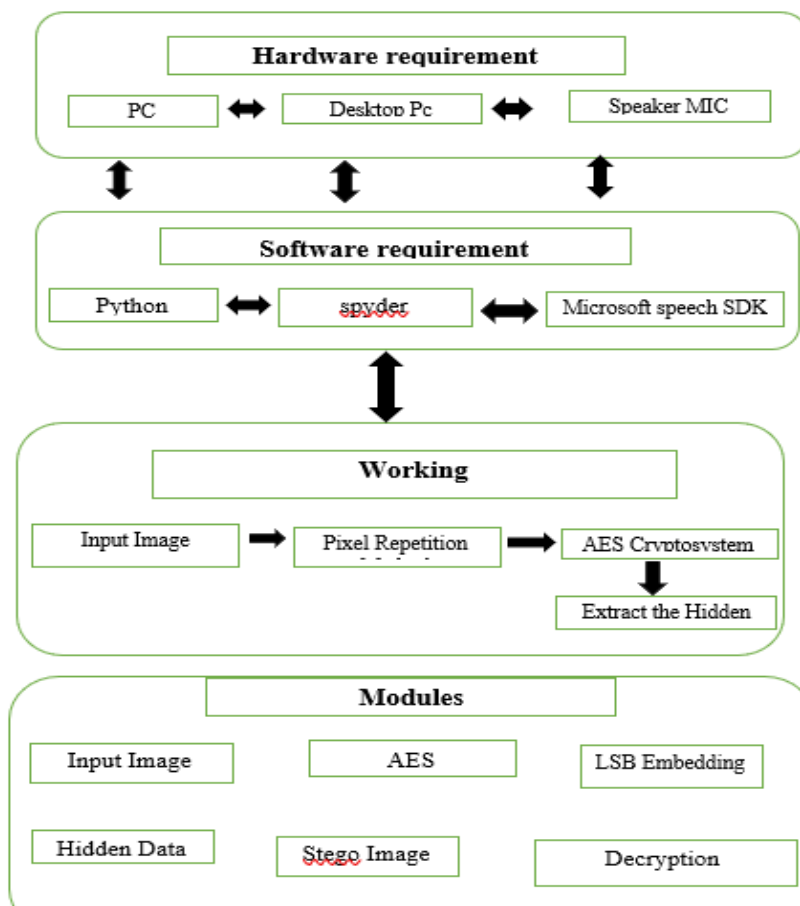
Hardware requirement

PC

Desktop Pc

Speaker MIC

Software requirement

Python

spyder

Microsoft speech SDK

Working

Input Image

Pixel Repetition

AES Cryptosystem

Extract the Hidden

Modules

Input Image

AES

LSB Embedding

Hidden Data

Stego Image

Decryption